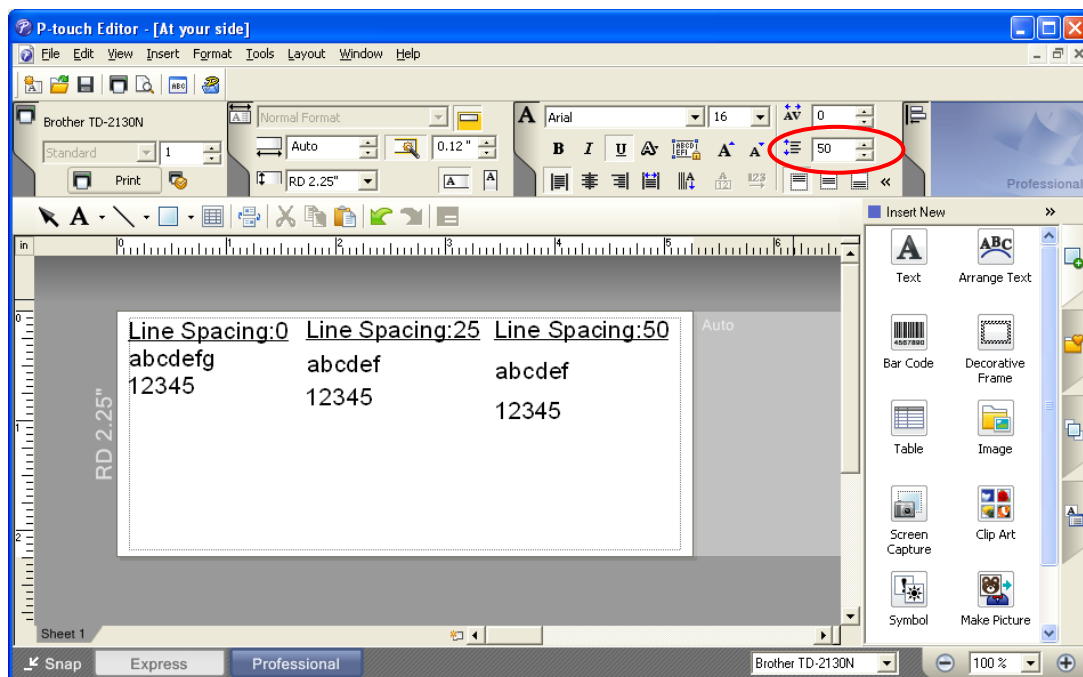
P-touch Editor - [At your side]

File Edit View Insert Format Tools Layout Window Help

Brother TD-2130N
Standard
1
Print

Normal Format
Auto
0.12"
RD 2.25"

Arial
16
0
50

B I U

Professional

Insert New

in

Line Spacing:0
abcdefg
12345

Line Spacing:25
abcdef
12345

Line Spacing:50
abcdef
12345

Auto

RD 2.25"

Text
Arrange Text
Bar Code
Decorative Frame
Table
Image
Screen Capture
Clip Art
Symbol
Make Picture

Sheet 1

Snap
Express
Professional
Brother TD-2130N
100 %